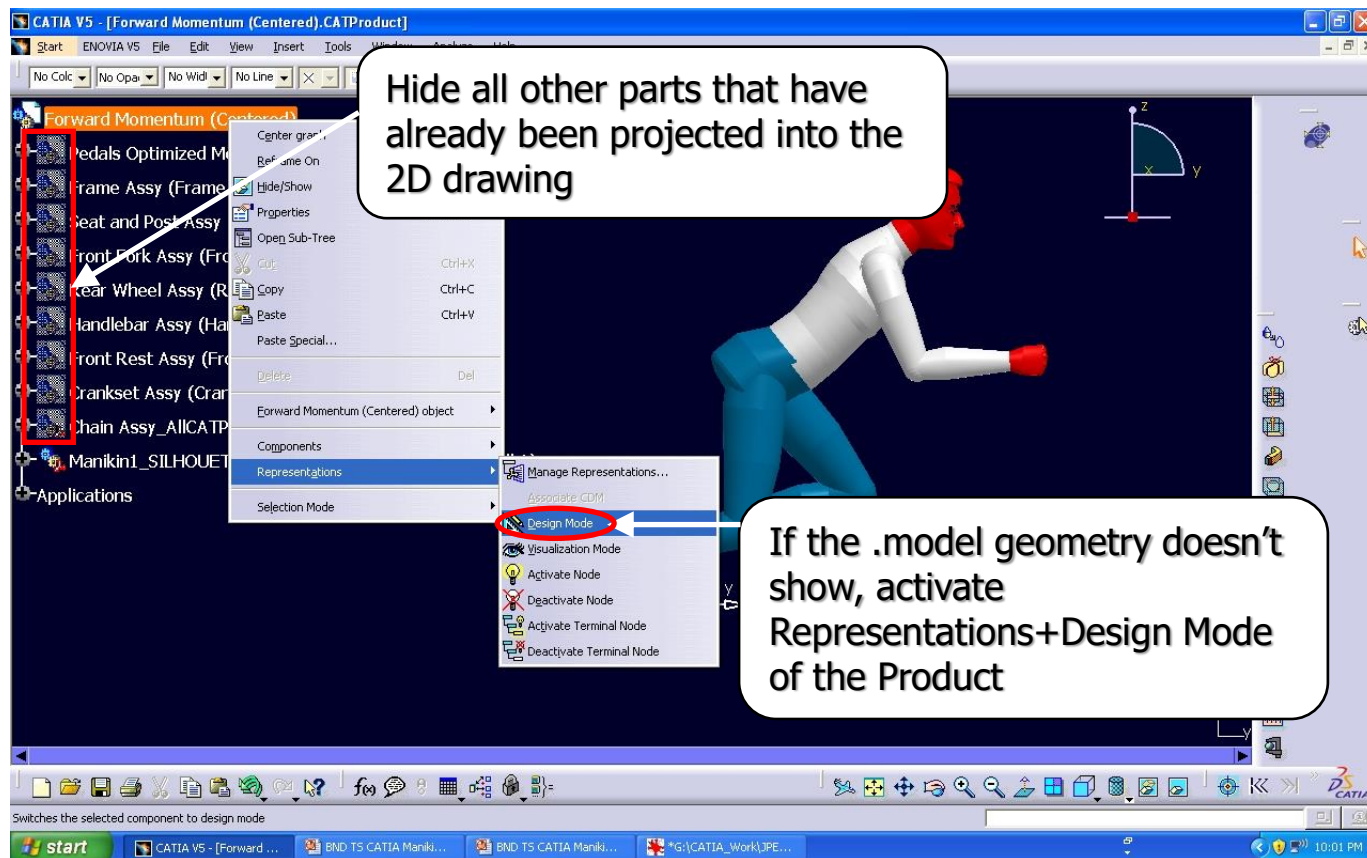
CATIA V5 - [Forward Momentum (Centered).CATProduct]

Start ENOVIA V5 File Edit View Insert Tools Window Analyze Help

No Colc No Opa No Widt No Line

Hide all other parts that have already been projected into the 2D drawing

Forward Momentum (Centered)
Pedals Optimized M
Frame Assy (Frame
Seat and Post Assy
Front Fork Assy (Fr
Rear Wheel Assy (R
Handlebar Assy (Ha
Front Rest Assy (Fr
Crankset Assy (Cra
Chain Assy_AllCATP
Manikin1_SILHOUET
Applications

Center graph
Reframe On
Hide/Show
Properties
Open Sub-Tree
Cut Ctrl+X
Copy Ctrl+C
Paste Ctrl+V
Paste Special...
Delete Del
Forward Momentum (Centered) object
Components
Representations
Selection Mode

Manage Representations...
Associate CDM
Design Mode
Visualization Mode
Activate Node
Deactivate Node
Activate Terminal Node
Deactivate Terminal Node

If the .model geometry doesn’t show, activate Representations+Design Mode of the Product

Switches the selected component to design mode

start CATIA V5 - [Forward ... BND TS CATIA Maniki... BND TS CATIA Maniki... *G:\CATIA_Work\JPE... 10:01 PM